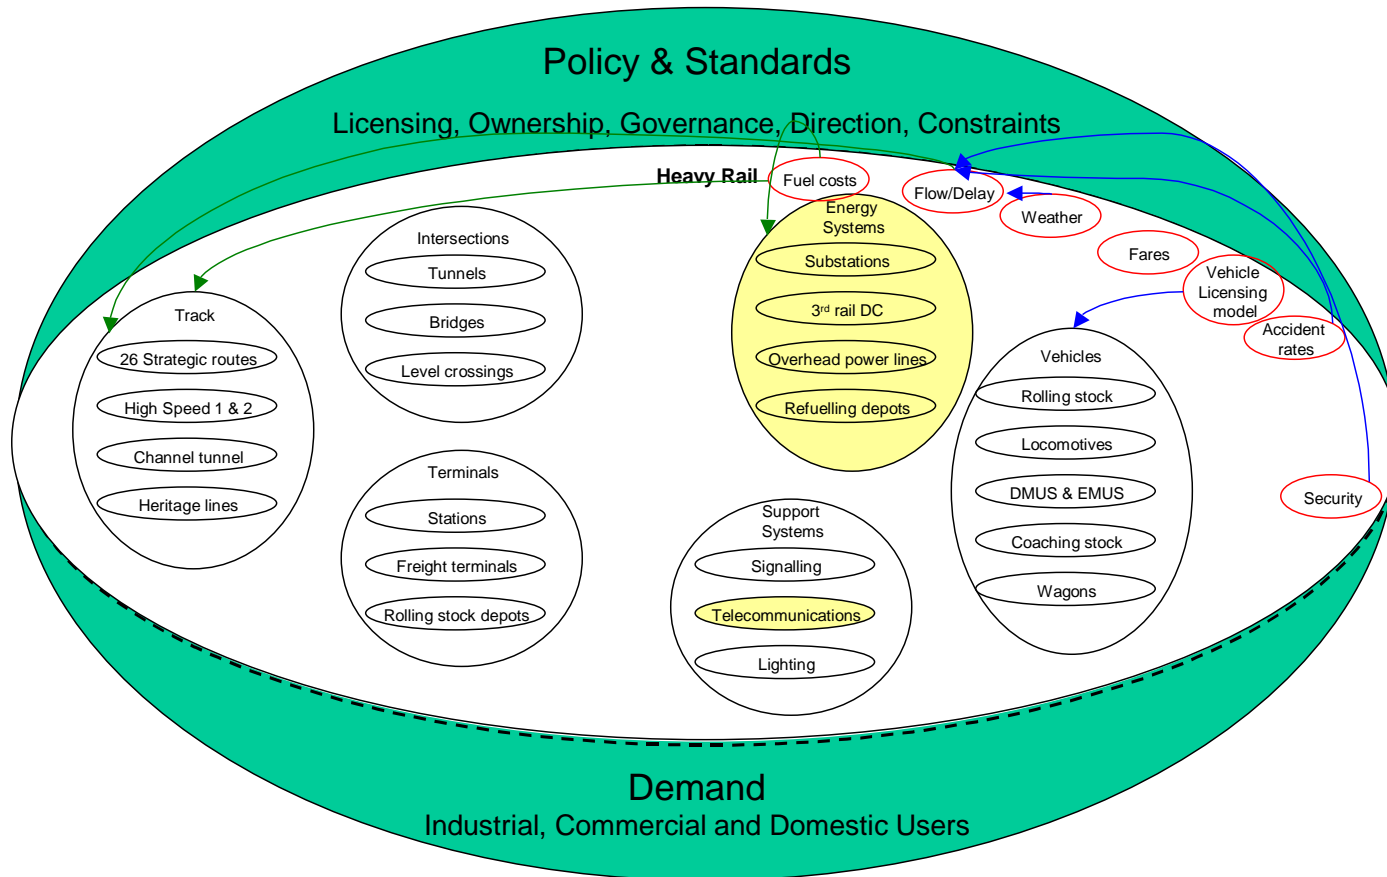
Policy & Standards

Licensing, Ownership, Governance, Direction, Constraints

Heavy Rail

Fuel costs

Flow/Delay

Weather

Fares

Vehicle Licensing model

Accident rates

Security

Track

26 Strategic routes

High Speed 1 & 2

Channel tunnel

Heritage lines

Intersections

Tunnels

Bridges

Level crossings

Terminals

Stations

Freight terminals

Rolling stock depots

Energy Systems

Substations

3$^{rd}$ rail DC

Overhead power lines

Refuelling depots

Support Systems

Signalling

Telecommunications

Lighting

Vehicles

Rolling stock

Locomotives

DMUS & EMUS

Coaching stock

Wagons

Demand

Industrial, Commercial and Domestic Users